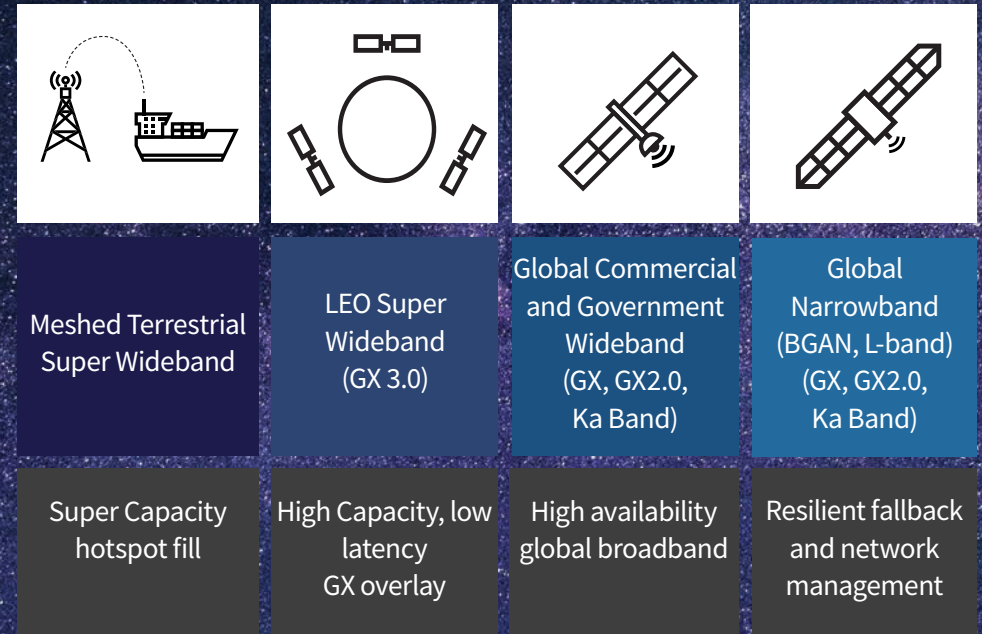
| Meshed Terrestrial Super Wideband | LEO Super Wideband (GX 3.0) | Global Commercial and Government Wideband (GX, GX2.0, Ka Band) | Global Narrowband (BGAN, L-band) (GX, GX2.0, Ka Band) |
|---|---|---|---|
| Super Capacity hotspot fill | High Capacity, low latency GX overlay | High availability global broadband | Resilient fallback and network management |